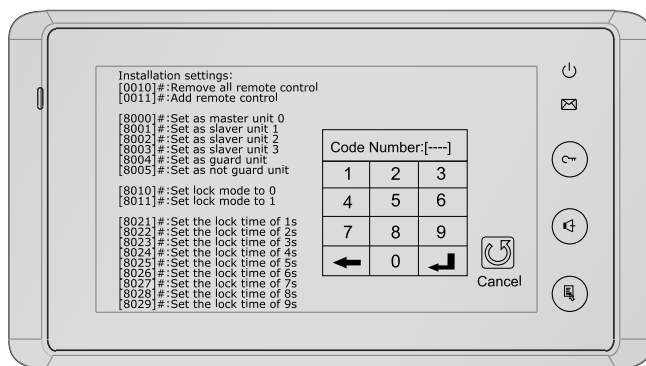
Installation settings:
[0010]#:Remove all remote control
[0011]#:Add remote control

[8000]#:Set as master unit 0
[8001]#:Set as slaver unit 1
[8002]#:Set as slaver unit 2
[8003]#:Set as slaver unit 3
[8004]#:Set as guard unit
[8005]#:Set as not guard unit

[8010]#:Set lock mode to 0
[8011]#:Set lock mode to 1

[8021]#:Set the lock time of 1s
[8022]#:Set the lock time of 2s
[8023]#:Set the lock time of 3s
[8024]#:Set the lock time of 4s
[8025]#:Set the lock time of 5s
[8026]#:Set the lock time of 6s
[8027]#:Set the lock time of 7s
[8028]#:Set the lock time of 8s
[8029]#:Set the lock time of 9s

Code Number:[----]

| 1 | 2 | 3 |
|---|---|---|
| 4 | 5 | 6 |
| 7 | 8 | 9 |
| ← | 0 | ↵ |

Cancel